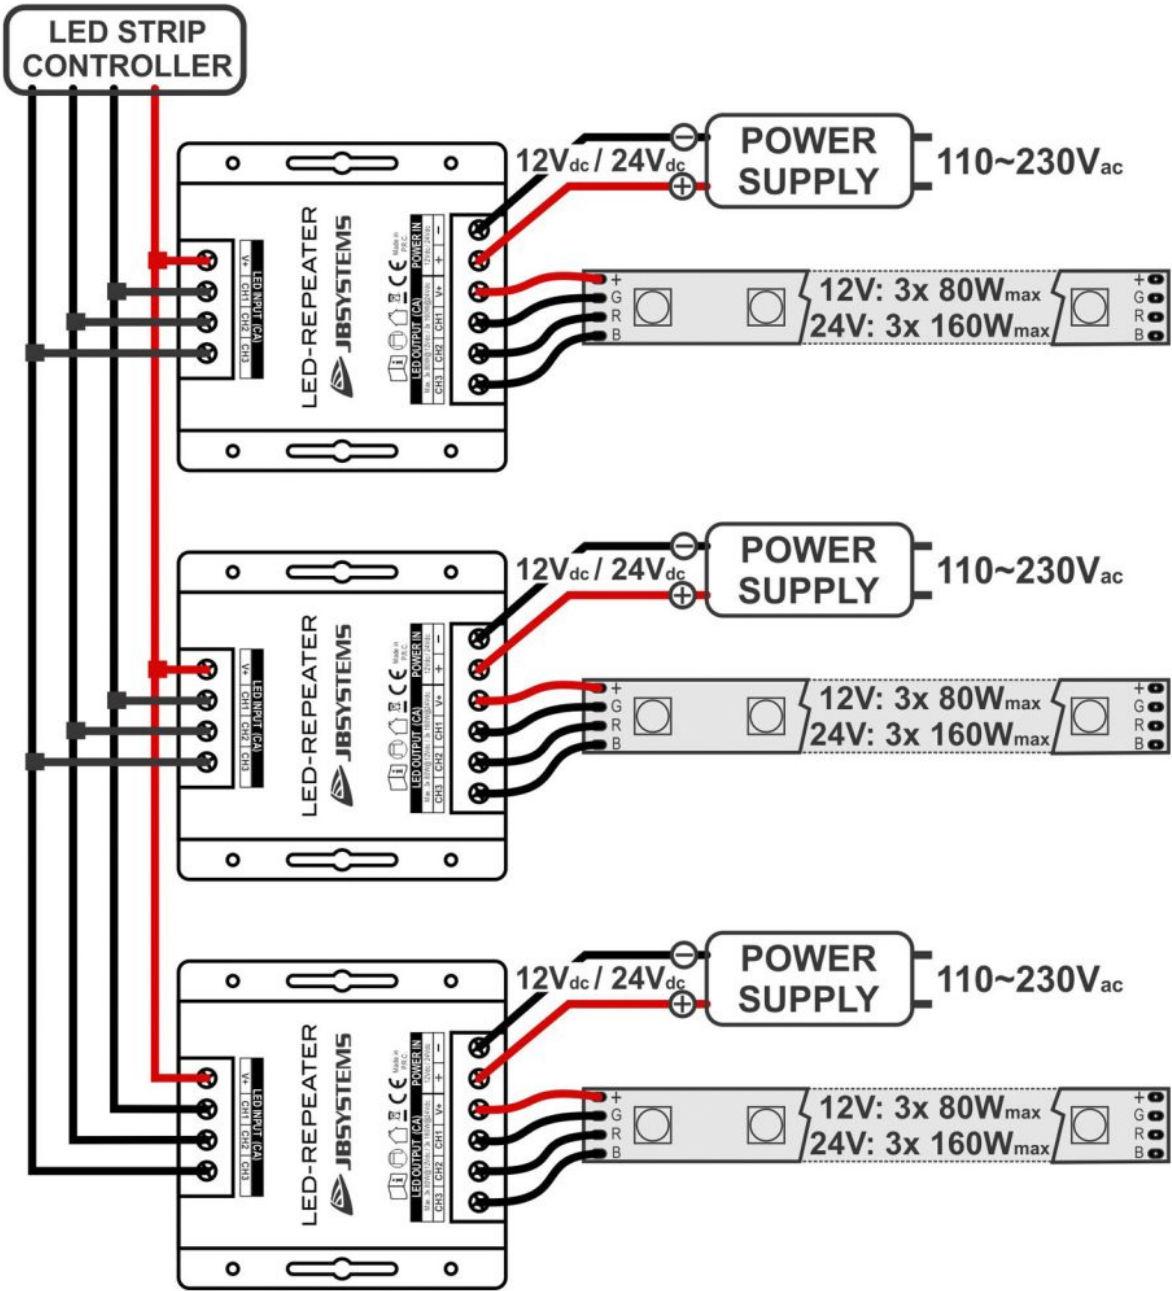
LED STRIP CONTROLLER

12Vdc / 24Vdc
POWER SUPPLY
110~230Vac

LED-REPEATER
JBSYSTEMS
LED INPUT (CA)
V+ CH1 CH2 CH3
POWER IN
- +
LED OUTPUT (CA)
V+ CH1 CH2 CH3

+ G R B
12V: 3x 80Wmax
24V: 3x 160Wmax
+ G R B

12Vdc / 24Vdc
POWER SUPPLY
110~230Vac

LED-REPEATER
JBSYSTEMS
LED INPUT (CA)
V+ CH1 CH2 CH3
POWER IN
- +
LED OUTPUT (CA)
V+ CH1 CH2 CH3

+ G R B
12V: 3x 80Wmax
24V: 3x 160Wmax
+ G R B

12Vdc / 24Vdc
POWER SUPPLY
110~230Vac

LED-REPEATER
JBSYSTEMS
LED INPUT (CA)
V+ CH1 CH2 CH3
POWER IN
- +
LED OUTPUT (CA)
V+ CH1 CH2 CH3

+ G R B
12V: 3x 80Wmax
24V: 3x 160Wmax
+ G R B